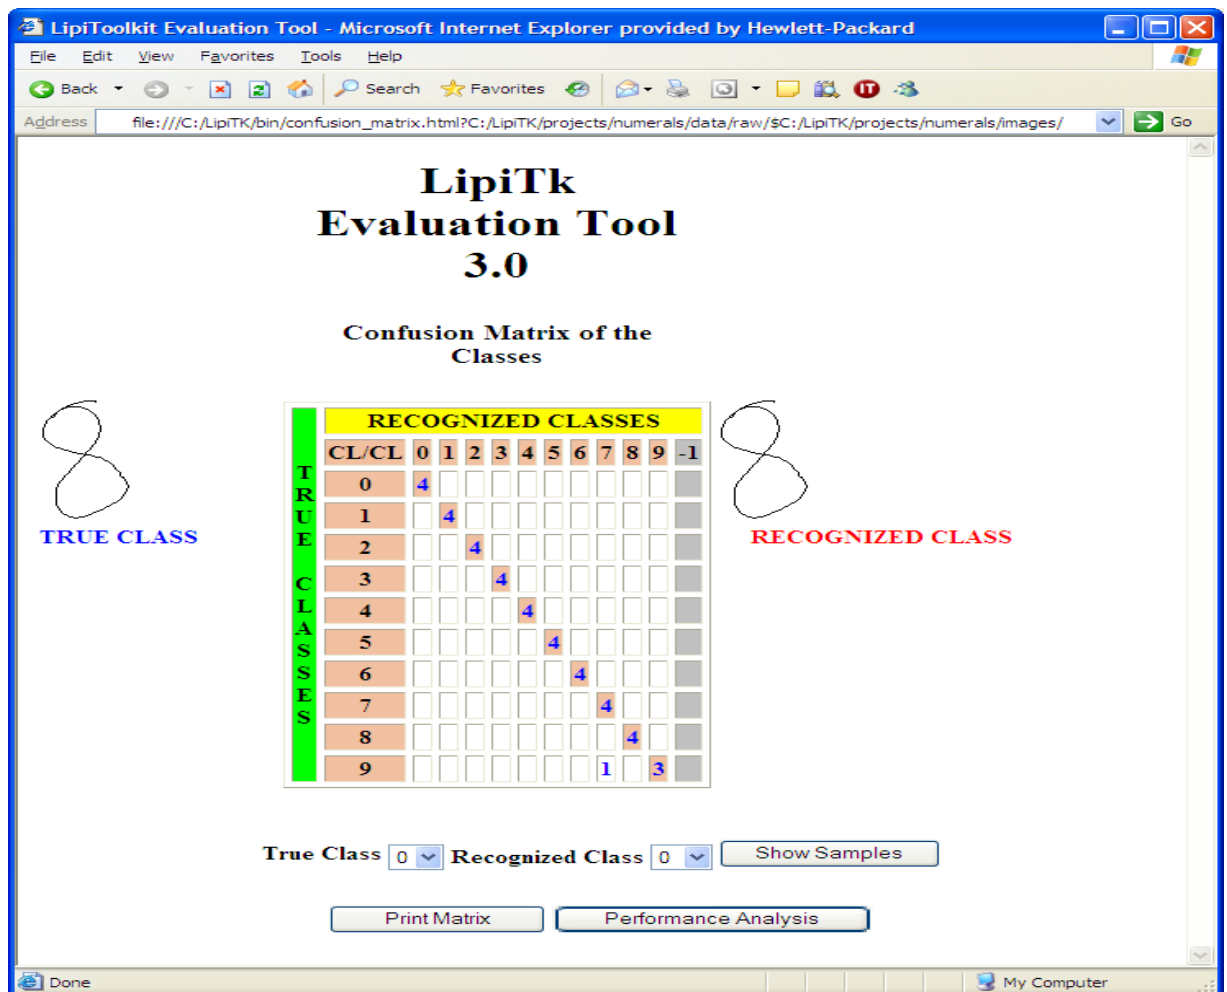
LipiToolkit Evaluation Tool - Microsoft Internet Explorer provided by Hewlett-Packard

File Edit View Favorites Tools Help

Back Search Favorites

Address file:///C:/LipiTK/bin/confusion_matrix.html?C:/LipiTK/projects/numerals/data/raw/$C:/LipiTK/projects/numerals/images/ Go

LipiTk
Evaluation Tool
3.0

Confusion Matrix of the Classes

TRUE CLASS

RECOGNIZED CLASSES

TRUE CLASSES

| CL/CL | 0 | 1 | 2 | 3 | 4 | 5 | 6 | 7 | 8 | 9 | -1 |
|---|---|---|---|---|---|---|---|---|---|---|---|
| 0 | 4 | | | | | | | | | | |
| 1 | | 4 | | | | | | | | | |
| 2 | | | 4 | | | | | | | | |
| 3 | | | | 4 | | | | | | | |
| 4 | | | | | 4 | | | | | | |
| 5 | | | | | | 4 | | | | | |
| 6 | | | | | | | 4 | | | | |
| 7 | | | | | | | | 4 | | | |
| 8 | | | | | | | | | 4 | | |
| 9 | | | | | | | | 1 | | 3 | |

RECOGNIZED CLASS

True Class 0 Recognized Class 0 Show Samples

Print Matrix Performance Analysis

Done My Computer